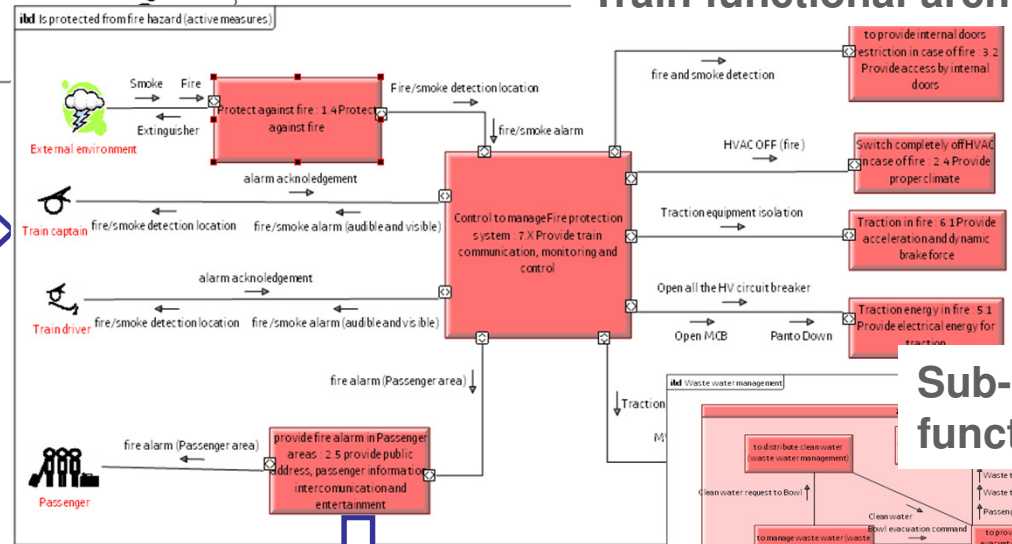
Train functional arch

ibd Is protected from fire hazard (active measures)

Smoke Fire

Extinguisher

External environment

Protect against fire : 1.4 Protect against fire

Fire/smoke detection location

fire/smoke alarm

fire and smoke detection

to provide internal doors restriction in case of fire : 3.2 Provide access by internal doors

HVAC OFF (fire)

Switch completely off HVAC in case of fire : 2.4 Provide proper climate

alarm acknoledgement

Train captain fire/smoke detection location

fire/smoke alarm (audible and visible)

Control to manage Fire protection system : 7.X Provide train communication, monitoring and control

Traction equipment isolation

Traction in fire : 6.1 Provide acceleration and dynamic brake force

alarm acknoledgement

Open all the HV circuit breaker

Train driver fire/smoke detection location

fire/smoke alarm (audible and visible)

Open MCB

Panto Down

Traction energy in fire : 5.1 Provide electrical energy for traction

fire alarm (Passenger area)

Traction

M

ibd Waste water management

Sub-funct

fire alarm (Passenger area)

provide fire alarm in Passenger areas : 2.5 provide public address, passenger information, intercomunication and entertainment

Passenger

to distribute clean water (waste water management)

Clean water request to Bowl

Clean water

Bowl evacuation command

to manage waste water (waste

Waste

Waste

Passeng

to provi